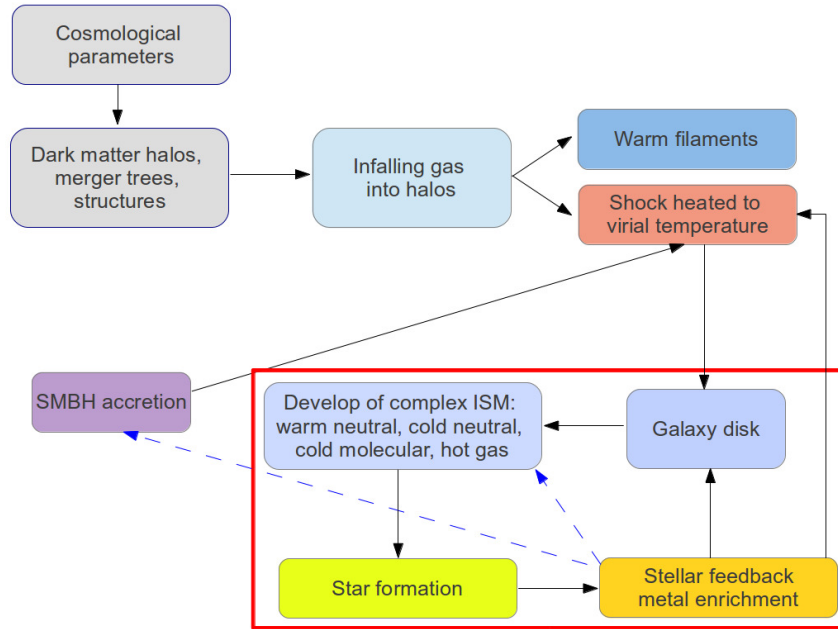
Cosmological parameters

Dark matter halos, merger trees, structures

Infalling gas into halos

Warm filaments

Shock heated to virial temperature

SMBH accretion

Develop of complex ISM: warm neutral, cold neutral, cold molecular, hot gas

Galaxy disk

Star formation

Stellar feedback metal enrichment